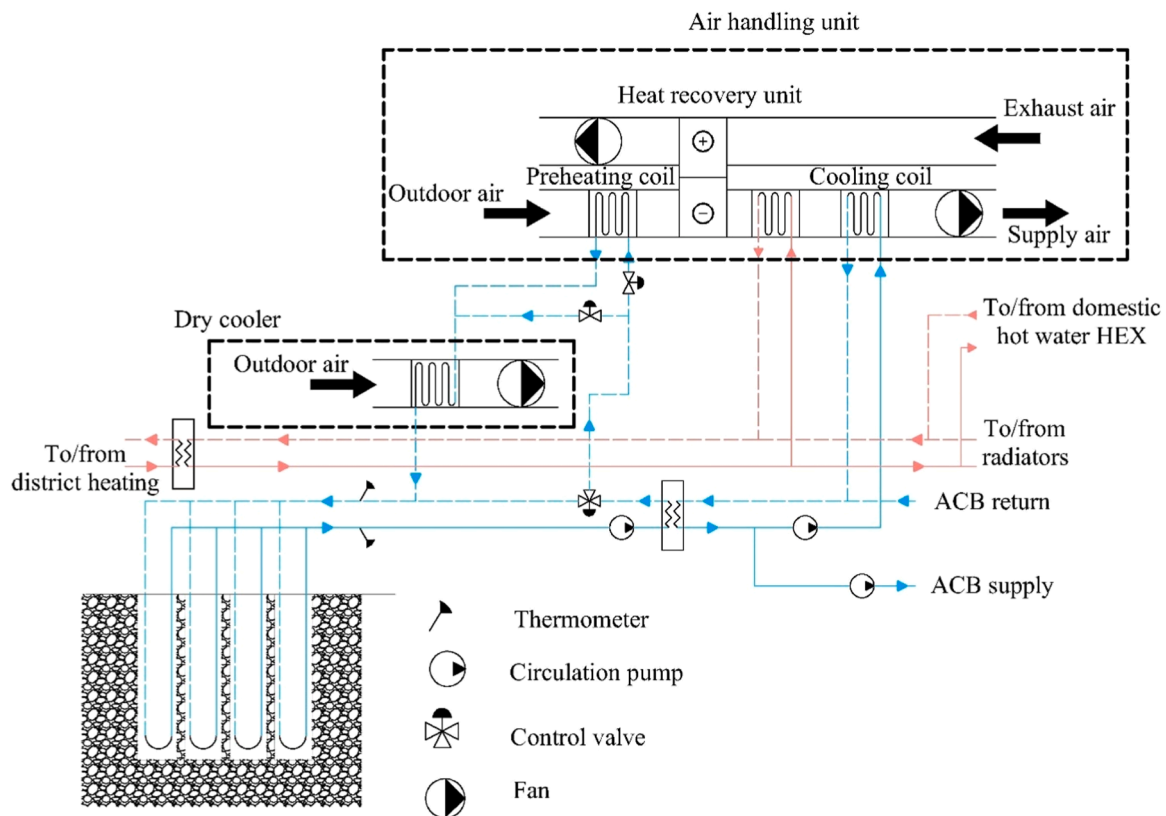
Air handling unit

Heat recovery unit

Exhaust air

Outdoor air

Preheating coil

Cooling coil

Supply air

Dry cooler

Outdoor air

To/from domestic hot water HEX

To/from district heating

To/from radiators

ACB return

ACB supply

Thermometer

Circulation pump

Control valve

Fan